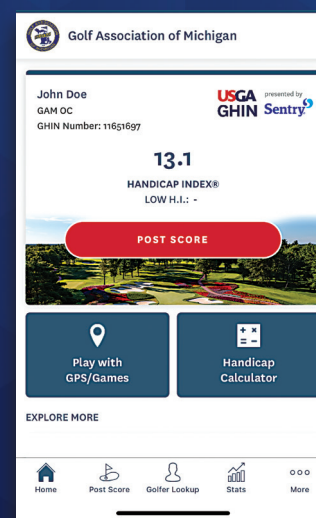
Golf Association of Michigan

John Doe
GAM OC
GHIN Number: 11651697

USGA GHIN presented by Sentry

13.1
HANDICAP INDEX®
LOW H.I.: -

POST SCORE

Play with GPS/Games

Handicap Calculator

EXPLORE MORE

Home
Post Score
Golfer Lookup
Stats
More